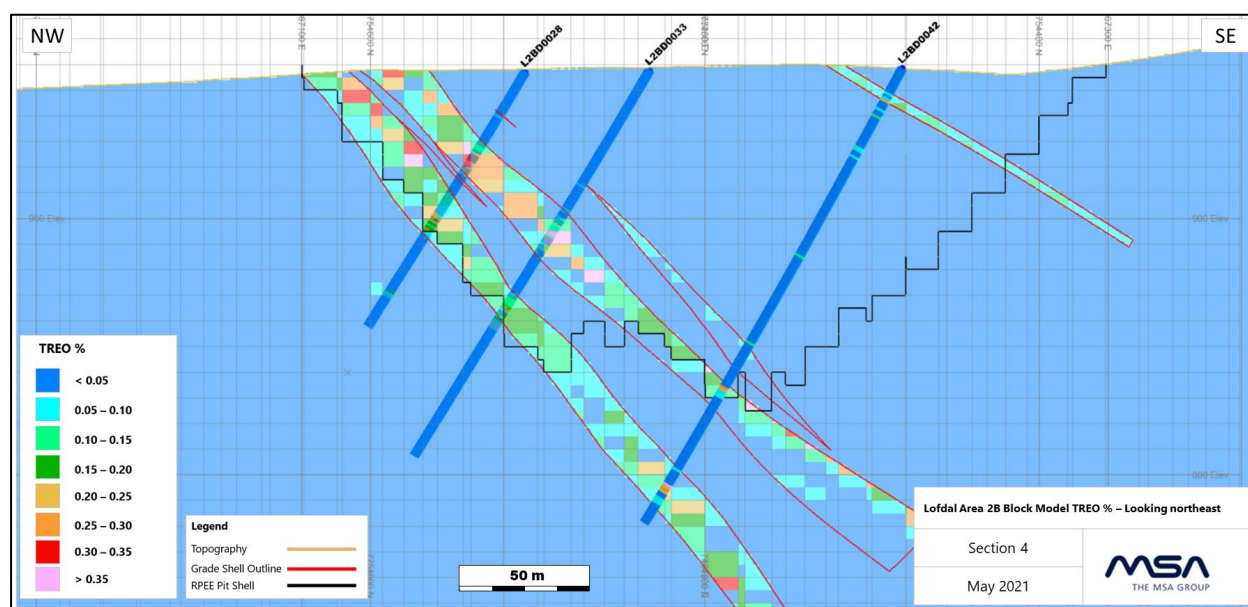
NW

SE

L2BD0028

L2BD0033

L2BD0042

900 Elev

900 Elev

800 Elev

TREO %

< 0.05

0.05 – 0.10

0.10 – 0.15

0.15 – 0.20

0.20 – 0.25

0.25 – 0.30

0.30 – 0.35

> 0.35

Legend

Topography

Grade Shell Outline

RPEE Pit Shell

50 m

Lofdal Area 2B Block Model TREO % – Looking northeast

Section 4

May 2021

MSA

THE MSA GROUP